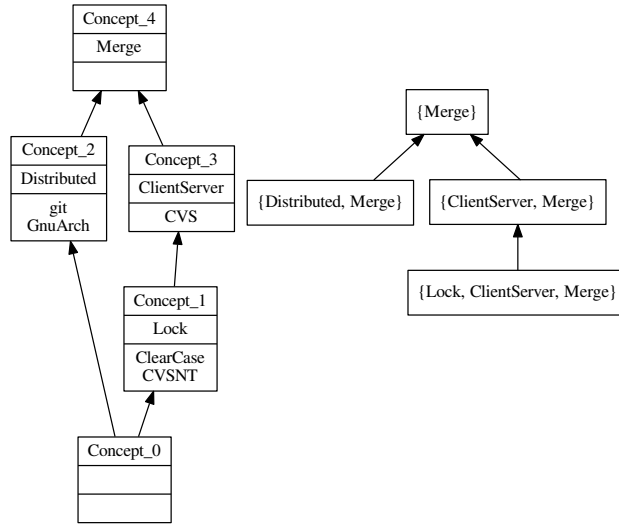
Concept_4
Merge

Concept_2
Distributed
git
GnuArch

Concept_3
ClientServer
CVS

Concept_1
Lock
ClearCase
CVSNT

Concept_0

{Merge}

{Distributed, Merge}

{ClientServer, Merge}

{Lock, ClientServer, Merge}